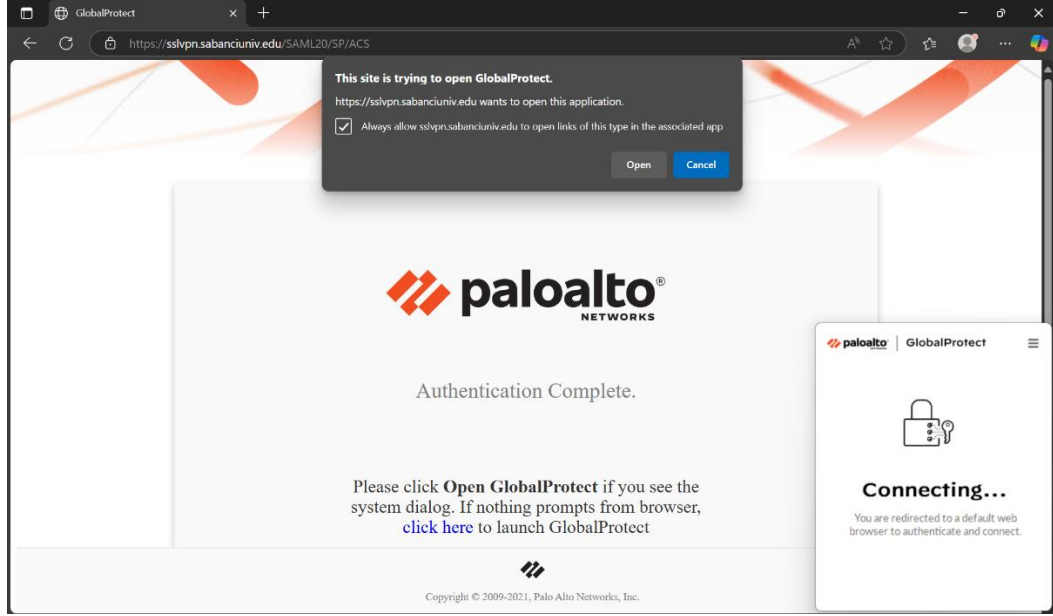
GlobalProtect

https://sslvpn.sabanciuniv.edu/SAML20/SP/ACS

This site is trying to open GlobalProtect.

https://sslvpn.sabanciuniv.edu wants to open this application.

Always allow sslvpn.sabanciuniv.edu to open links of this type in the associated app

Open Cancel

paloalto® NETWORKS

Authentication Complete.

Please click **Open GlobalProtect** if you see the system dialog. If nothing prompts from browser, click here to launch GlobalProtect

Copyright © 2009-2021, Palo Alto Networks, Inc.

paloalto | GlobalProtect

Connecting...

You are redirected to a default web browser to authenticate and connect.